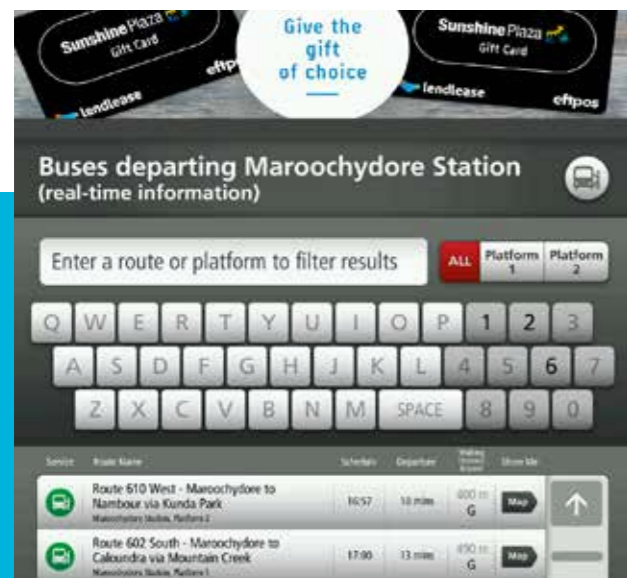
Sunshine Plaza
Gift Card
lendlease
eftpos

Give the gift of choice

Sunshine Plaza
Gift Card
lendlease
eftpos

Buses departing Maroochydore Station
(real-time information)

Enter a route or platform to filter results

ALL
Platform 1
Platform 2

Q W E R T Y U I O P 1 2 3
A S D F G H J K L 4 5 6 7
Z X C V B N M SPACE 8 9 0

| Service | Route Name | Schedule | Departure | Walking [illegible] | Show Me |
|---|---|---|---|---|---|
| | Route 610 West - Maroochydore to Nambour via Kunda Park<br>Maroochydore Station, Platform 2 | 16:57 | 10 mins | 600 m<br>G | Map |
| | Route 602 South - Maroochydore to Caloundra via Mountain Creek<br>Maroochydore Station, Platform 1 | 17:00 | 13 mins | 490 m<br>G | Map |